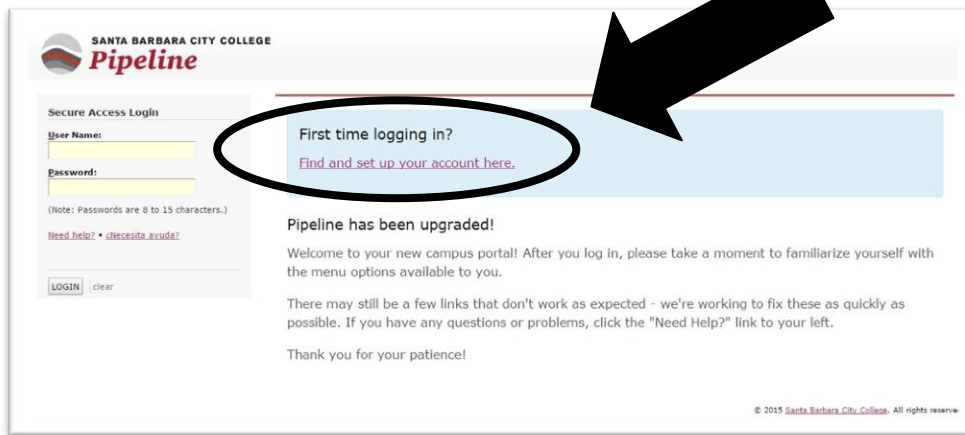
SANTA BARBARA CITY COLLEGE
Pipeline

Secure Access Login
User Name:
Password:
(Note: Passwords are 8 to 15 characters.)
Need help? • ¿Necesita ayuda?
LOGIN clear

First time logging in?
Find and set up your account here.

Pipeline has been upgraded!

Welcome to your new campus portal! After you log in, please take a moment to familiarize yourself with the menu options available to you.

There may still be a few links that don't work as expected - we're working to fix these as quickly as possible. If you have any questions or problems, click the "Need Help?" link to your left.

Thank you for your patience!

© 2015 Santa Barbara City College. All rights reserve